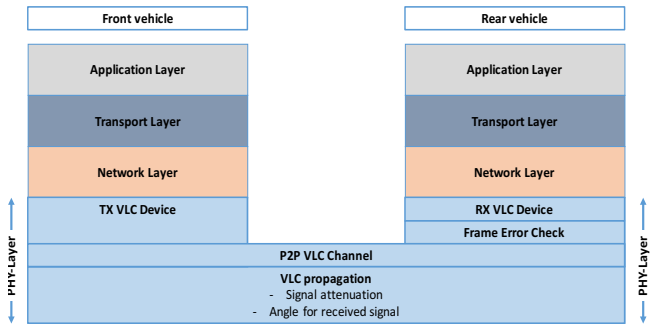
Front vehicle

Application Layer

Transport Layer

Network Layer

TX VLC Device

Rear vehicle

Application Layer

Transport Layer

Network Layer

RX VLC Device

Frame Error Check

P2P VLC Channel

VLC propagation
- Signal attenuation
- Angle for received signal

PHY-Layer

PHY-Layer